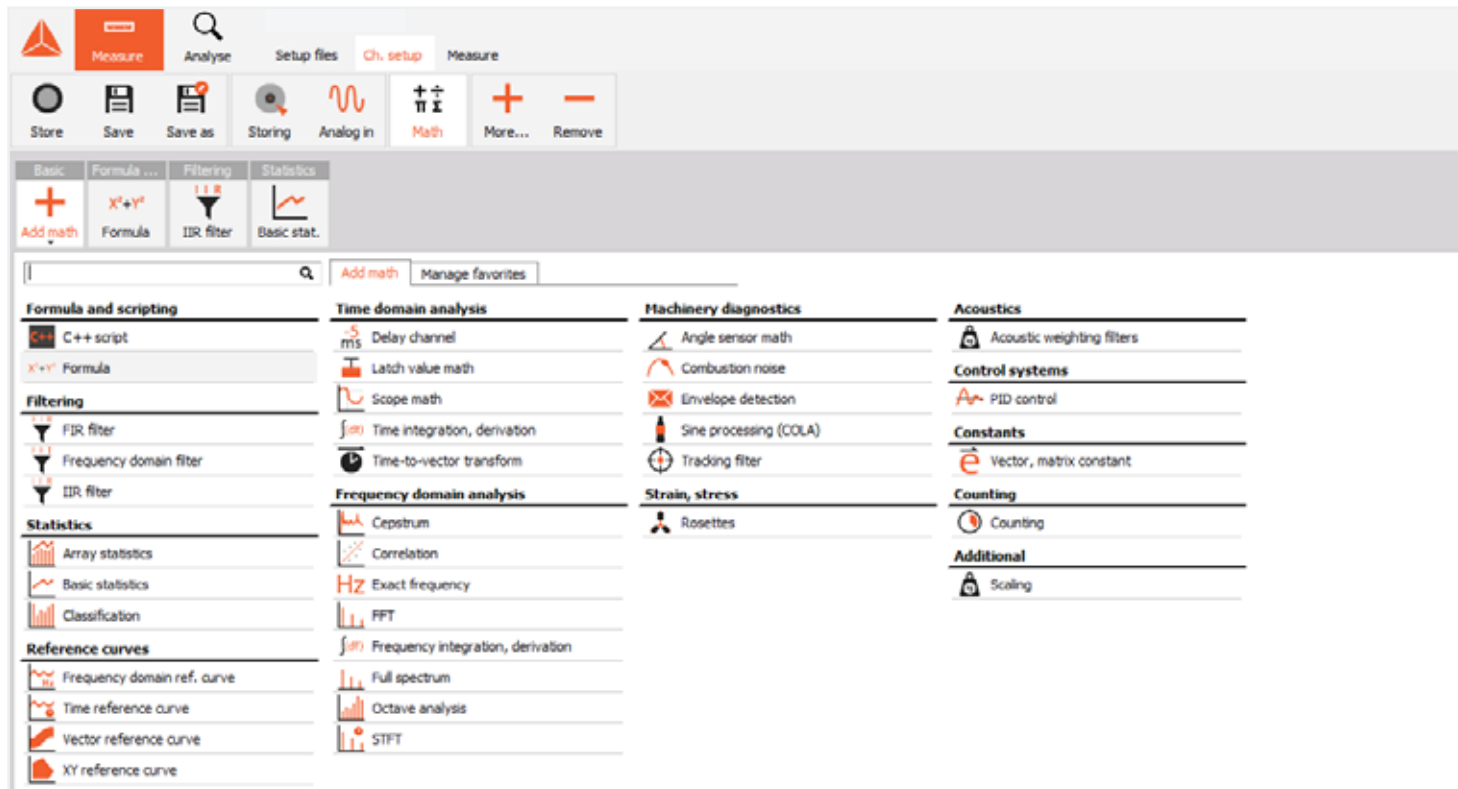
Measure Analyse Setup files Ch. setup Measure

Store Save Save as Storing Analog in Math More... Remove

Basic Formula ... Filtering Statistics

Add math $X^2+Y^2$ Formula IIR filter Basic stat.

Add math Manage favorites

Formula and scripting
C++ C++ script
$X^2+Y^2$ Formula

Filtering
FIR filter
Frequency domain filter
IIR filter

Statistics
Array statistics
Basic statistics
Classification

Reference curves
Frequency domain ref. curve
Time reference curve
Vector reference curve
XY reference curve

Time domain analysis
-5 ms Delay channel
Latch value math
Scope math
Time integration, derivation
Time-to-vector transform

Frequency domain analysis
Cepstrum
Correlation
Hz Exact frequency
FFT
Frequency integration, derivation
Full spectrum
Octave analysis
STFT

Machinery diagnostics
Angle sensor math
Combustion noise
Envelope detection
Sine processing (COLA)
Tracking filter

Strain, stress
Rosettes

Acoustics
Acoustic weighting filters

Control systems
PID control

Constants
Vector, matrix constant

Counting
Counting

Additional
Scaling